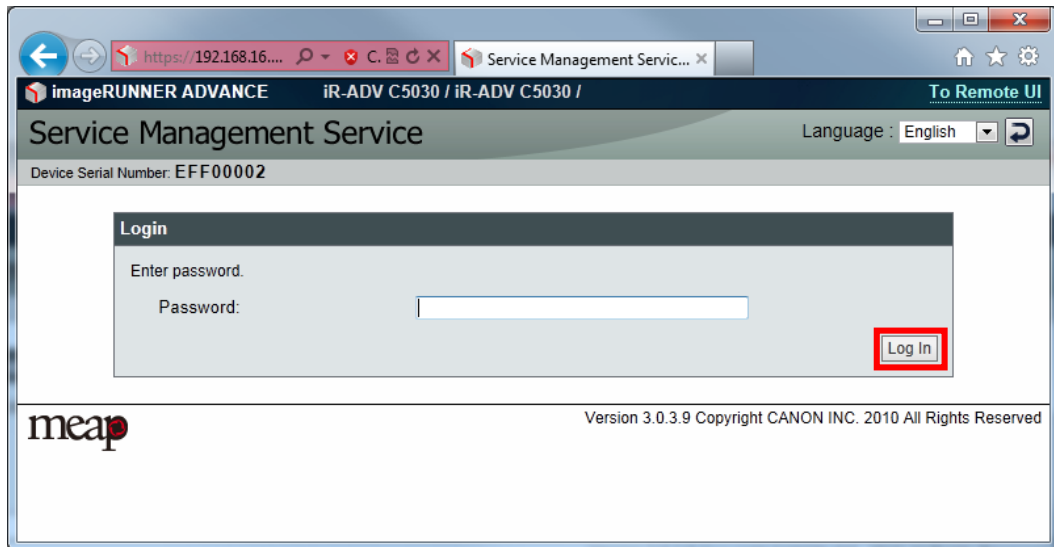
https://192.168.16.... C.
Service Management Servic... ×

imageRUNNER ADVANCE iR-ADV C5030 / iR-ADV C5030 /
To Remote UI

Service Management Service
Language : English

Device Serial Number: EFF00002

Login

Enter password.

Password:

Log In

meap

Version 3.0.3.9 Copyright CANON INC. 2010 All Rights Reserved